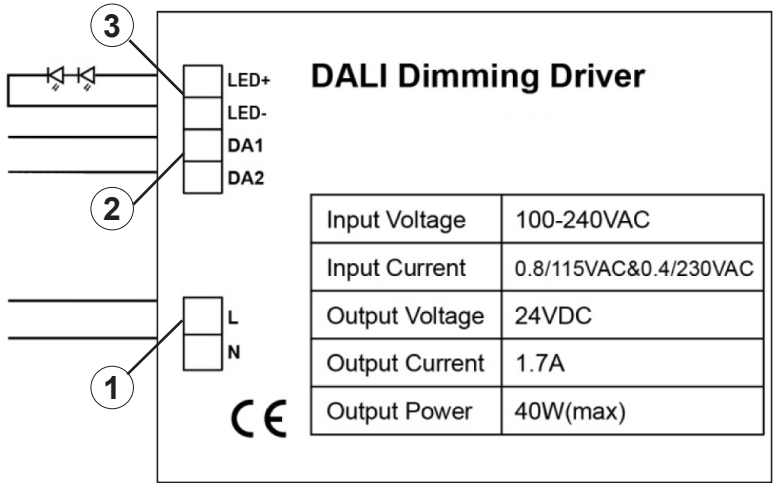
3

LED+
LED-
DA1
DA2

2

DALI Dimming Driver

| Input Voltage | 100-240VAC |
|---|---|
| Input Current | 0.8/115VAC&0.4/230VAC |
| Output Voltage | 24VDC |
| Output Current | 1.7A |
| Output Power | 40W(max) |

L
N

1

CE